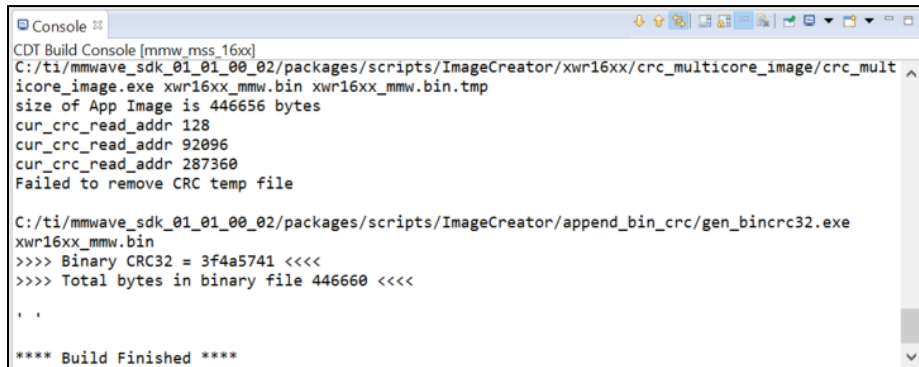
Console ⊠
CDT Build Console [mmw_mss_16xx]
C:/ti/mmwave_sdk_01_01_00_02/packages/scripts/ImageCreator/xwr16xx/crc_multicore_image/crc_multicore_image.exe xwr16xx_mmw.bin xwr16xx_mmw.bin.tmp
size of App Image is 446656 bytes
cur_crc_read_addr 128
cur_crc_read_addr 92096
cur_crc_read_addr 287360
Failed to remove CRC temp file

C:/ti/mmwave_sdk_01_01_00_02/packages/scripts/ImageCreator/append_bin_crc/gen_bincrc32.exe xwr16xx_mmw.bin
>>>> Binary CRC32 = 3f4a5741 <<<<
>>>> Total bytes in binary file 446660 <<<<

' '

**** Build Finished ****